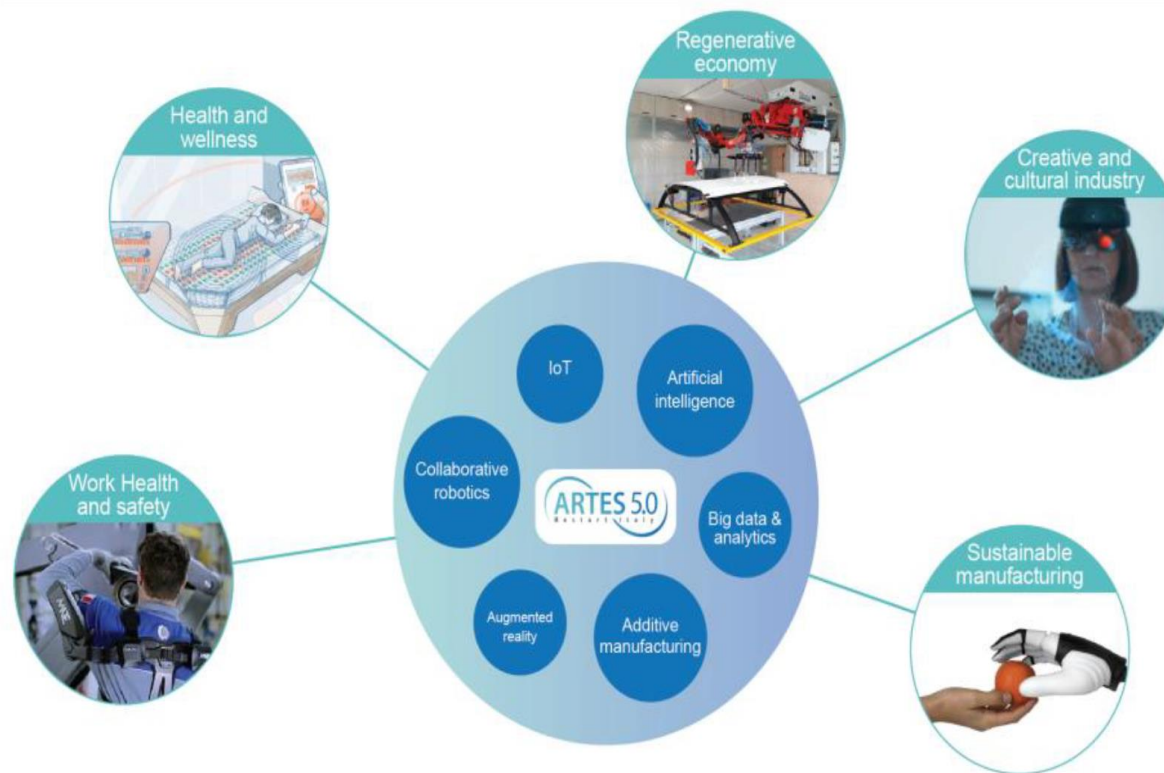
Regenerative economy

Health and wellness

Creative and cultural industry

IoT

Artificial intelligence

Collaborative robotics

ARTES 5.0
Restart Italy

Big data & analytics

Work Health and safety

Sustainable manufacturing

Augmented reality

Additive manufacturing